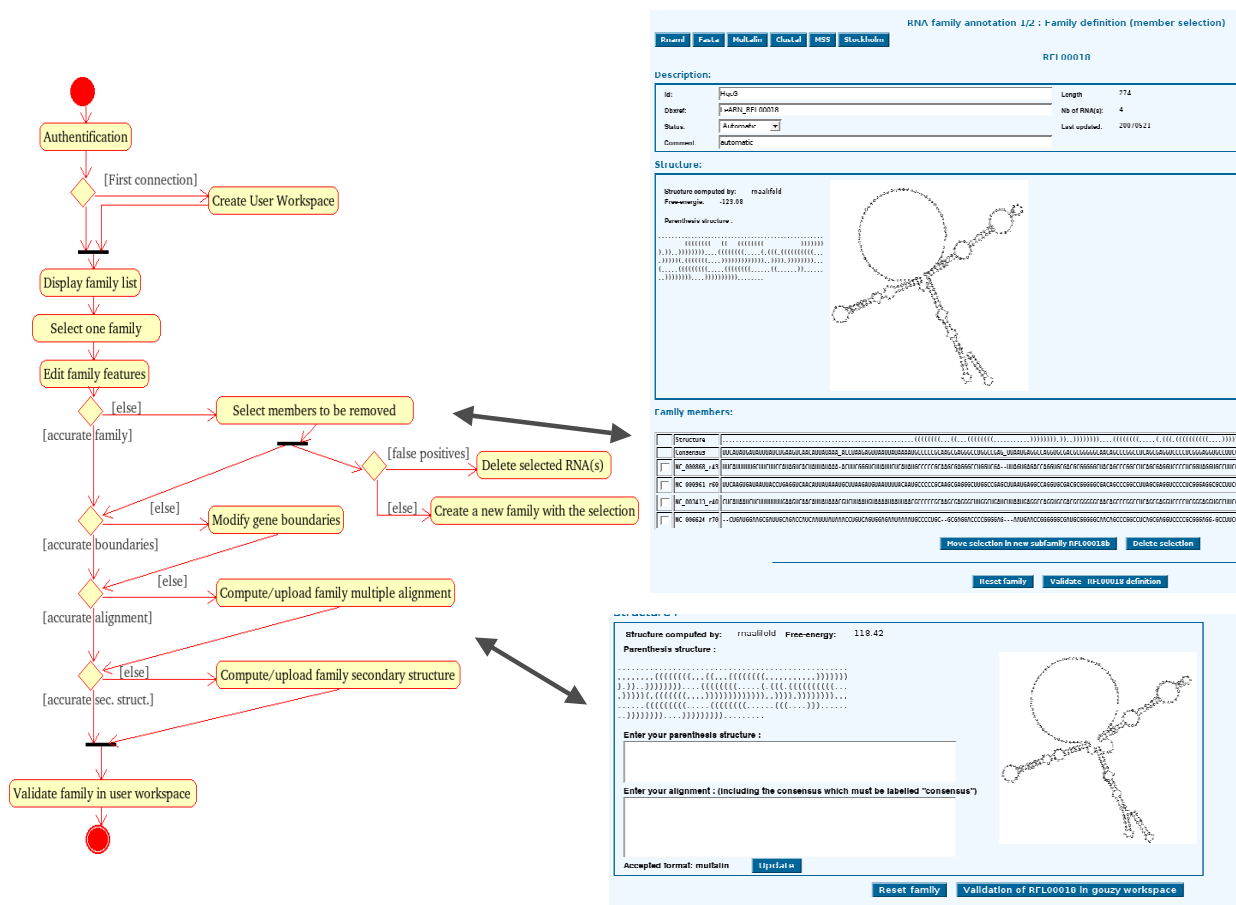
Authentification

[First connection]

Create User Workspace

Display family list

Select one family

Edit family features

[else]

Select members to be removed

[accurate family]

[false positives]

Delete selected RNA(s)

[else]

[else]

Create a new family with the selection

Modify gene boundaries

[accurate boundaries]

[else]

Compute/upload family multiple alignment

[accurate alignment]

[else]

Compute/upload family secondary structure

[accurate sec. struct.]

Validate family in user workspace

RNA family annotation 1/2 : Family definition (member selection)

Rnaml | Fasta | Multalin | ClustaL | MSS | Stockholm

RFL00018

Description:

| Id: | HquG | Length | 274 |
|---|---|---|---|
| Dbxref: | ⊢ARN_RFL00018 | Nb of RNA(s): | 4 |
| Status: | Automatic | Last updated: | 20070521 |
| Comment: | automatic | | |

Structure:

Structure computed by: rnalifold
Free-energy: -123.08

Parenthesis structure :

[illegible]

Family members:

| | Structure | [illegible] |
|---|---|---|
| | Consensus | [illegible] |
| | NC_000868_r45 | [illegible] |
| | NC_000961_r60 | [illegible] |
| | NC_001433_r40 | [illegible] |
| | NC_006624_r70 | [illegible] |

Move selection in new subfamily RFL00018b | Delete selection

Reset family | Validate RFL00018 definition

Structure :

Structure computed by: rnalifold Free-energy: 118.42

Parenthesis structure :

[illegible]

Enter your parenthesis structure :

Enter your alignment : (including the consensus which must be labelled "consensus")

Accepted format: multalin Update

Reset family | Validation of RFL00018 in gouzy workspace